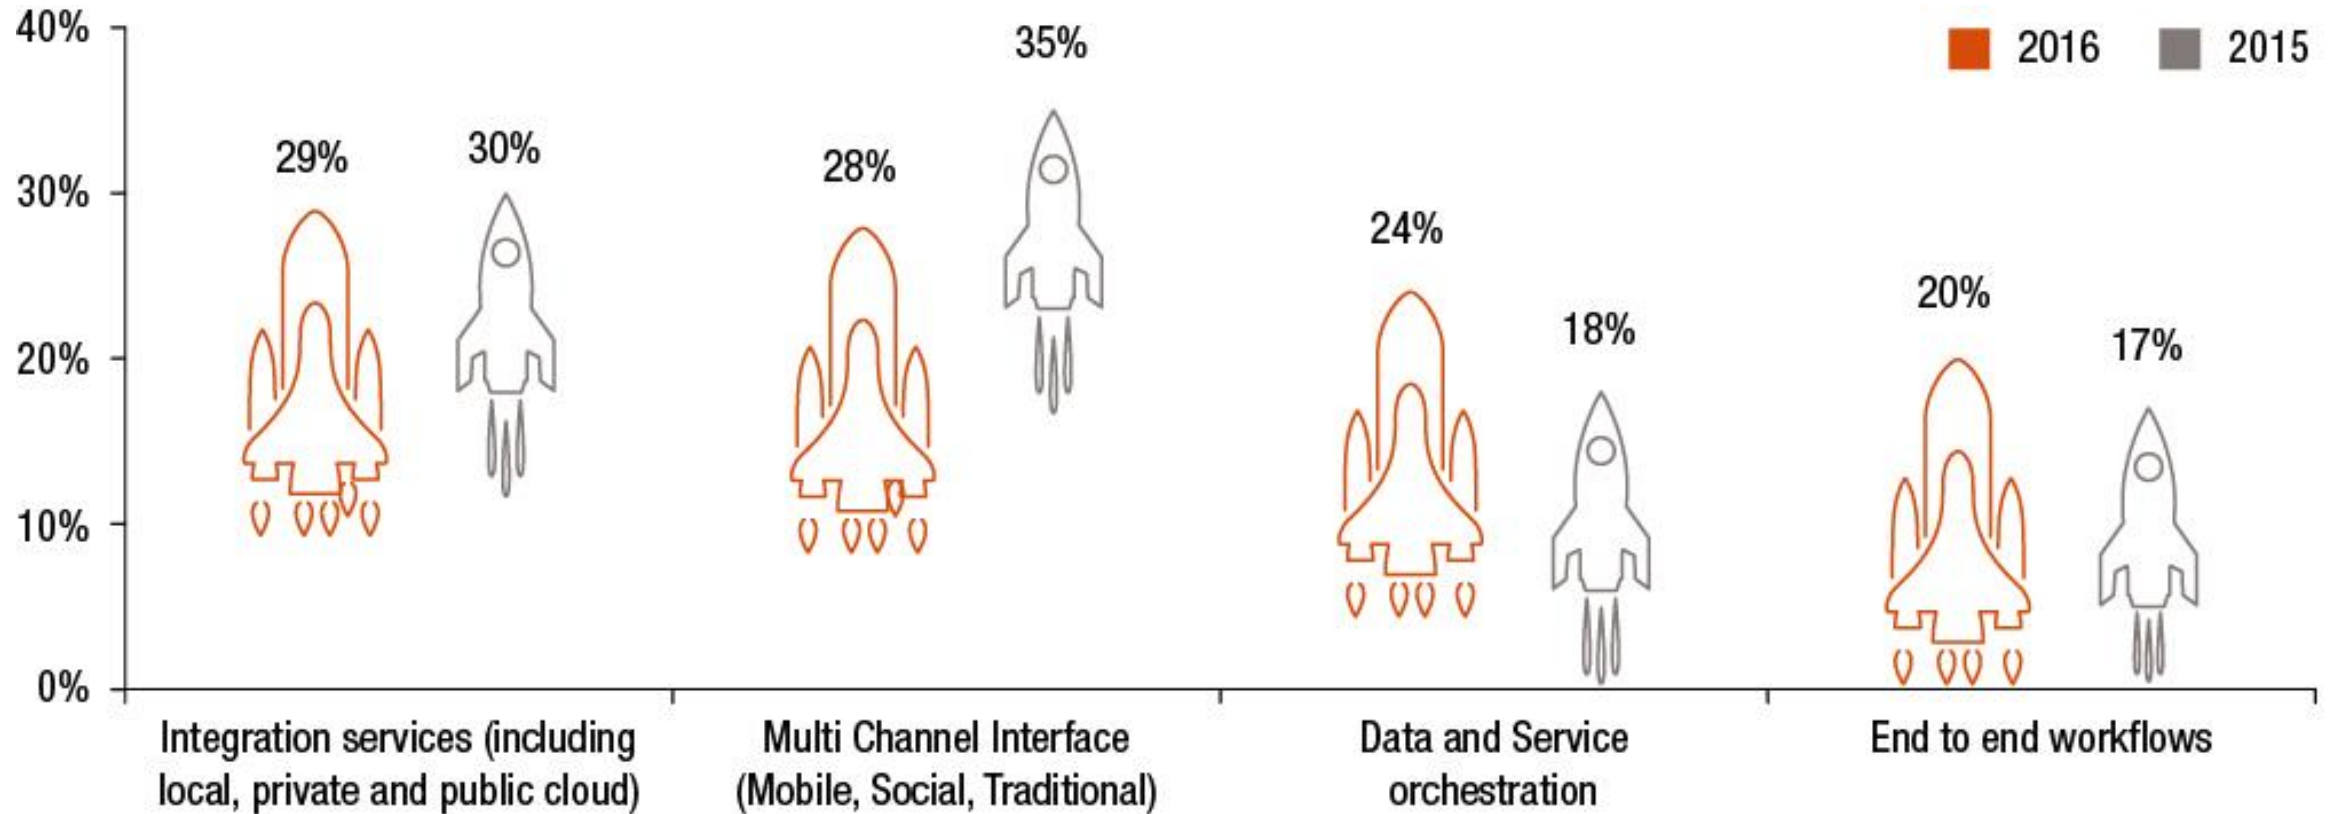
40%
30%
20%
10%
0%

2016 2015

29% 30% 28% 35% 24% 18% 20% 17%

Integration services (including local, private and public cloud)

Multi Channel Interface (Mobile, Social, Traditional)

Data and Service orchestration

End to end workflows